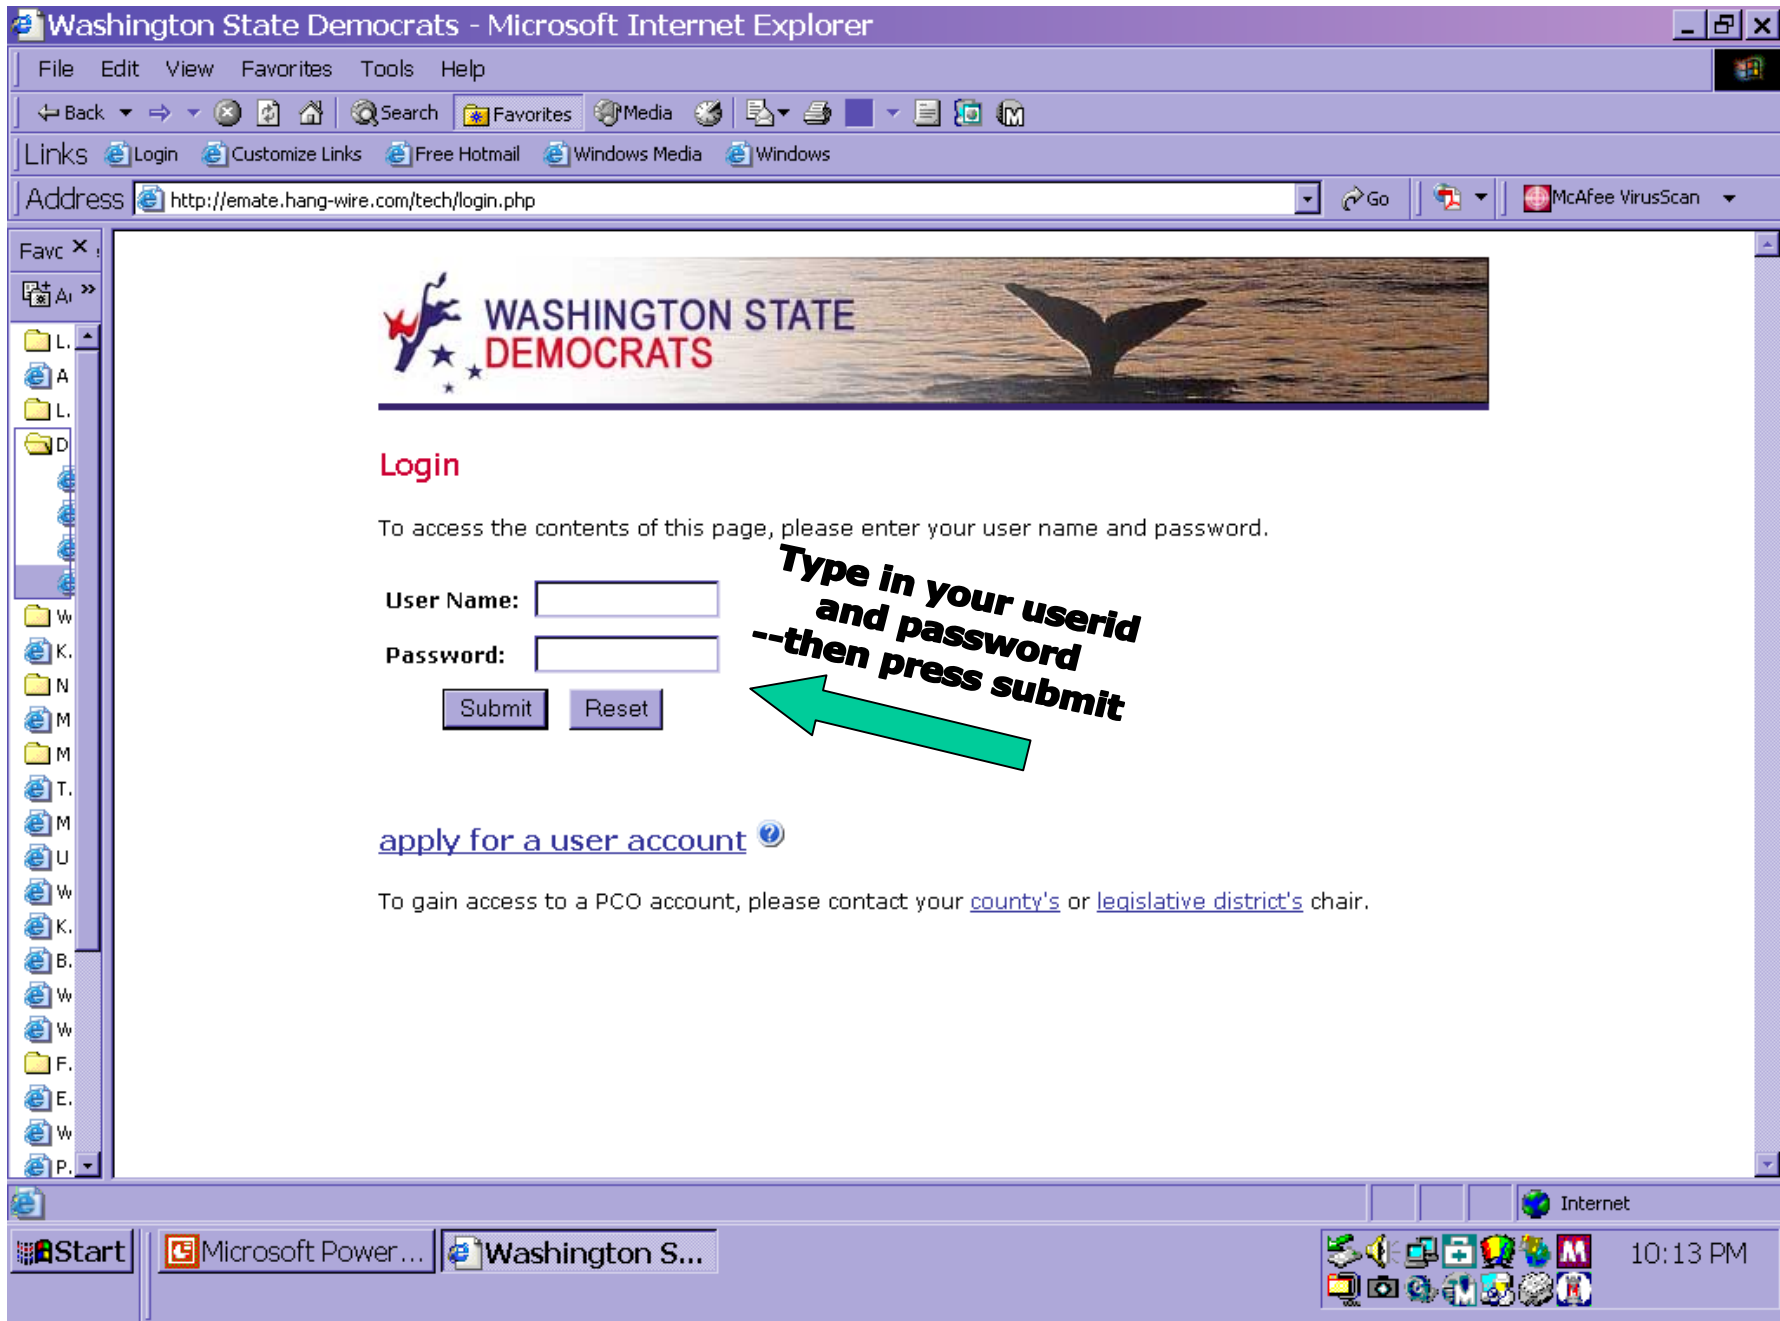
Washington State Democrats - Microsoft Internet Explorer

File Edit View Favorites Tools Help

Back Search Favorites Media

Links Login Customize Links Free Hotmail Windows Media Windows

Address http://emate.hang-wire.com/tech/login.php Go McAfee VirusScan

Favo ×

L. A L. D W K. N M M T. M U W K. B. W W F. E. W P.

WASHINGTON STATE DEMOCRATS

Login

To access the contents of this page, please enter your user name and password.

User Name:

Password:

Submit Reset

Type in your userid and password --then press submit

apply for a user account

To gain access to a PCO account, please contact your county's or legislative district's chair.

Internet

Start Microsoft Power... Washington S... 10:13 PM